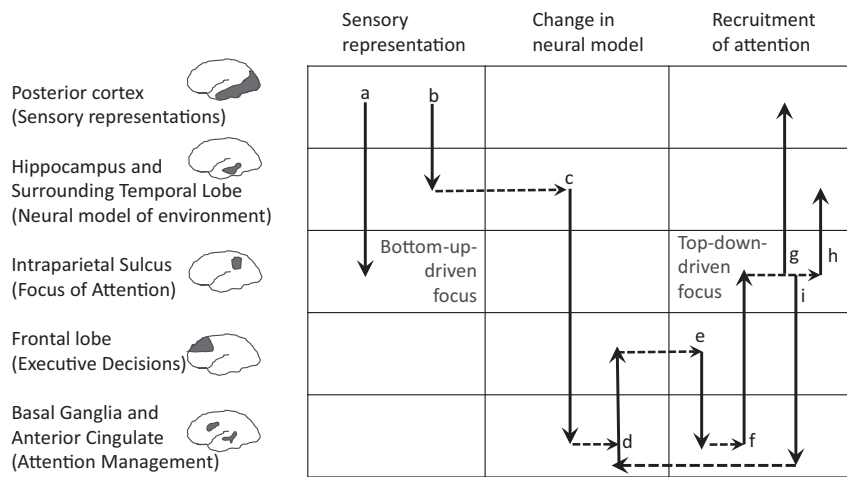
Sensory representation

Change in neural model

Recruitment of attention

Posterior cortex (Sensory representations)

Hippocampus and Surrounding Temporal Lobe (Neural model of environment)

Intraparietal Sulcus (Focus of Attention)

Frontal lobe (Executive Decisions)

Basal Ganglia and Anterior Cingulate (Attention Management)

a

b

c

Bottom-up-driven focus

Top-down-driven focus

g

h

i

e

d

f